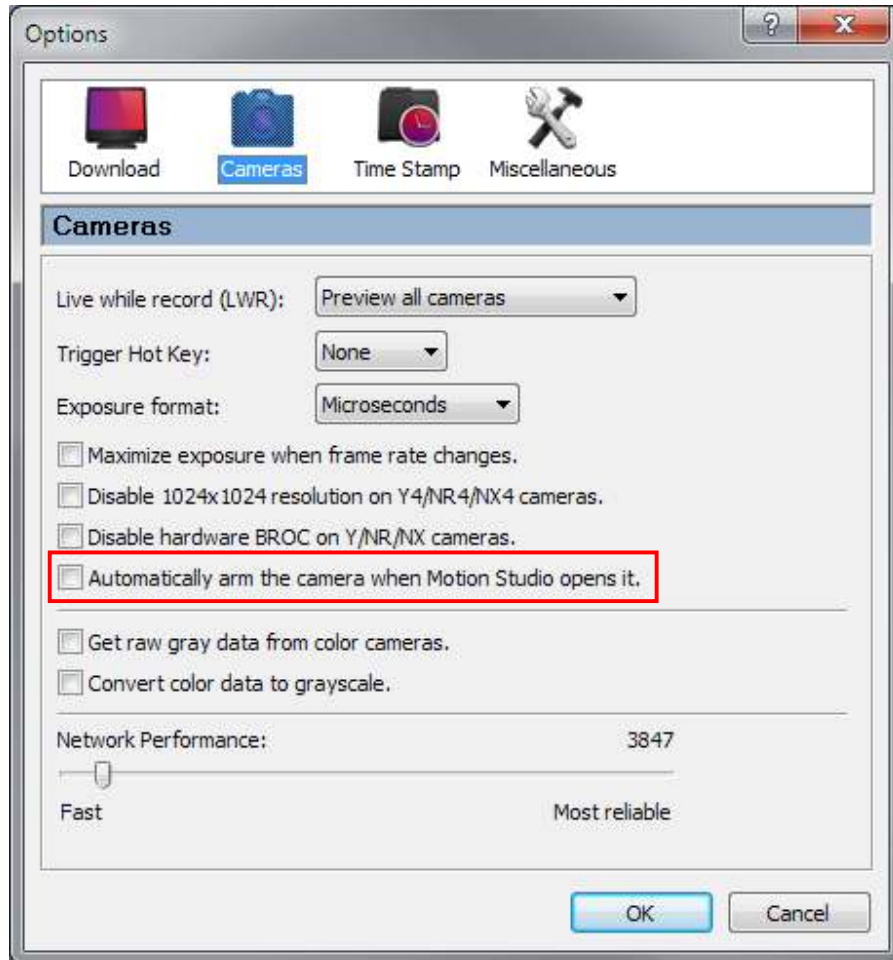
Options

?

X

Download

Cameras

Time Stamp

Miscellaneous

Cameras

Live while record (LWR): Preview all cameras

Trigger Hot Key: None

Exposure format: Microseconds

Maximize exposure when frame rate changes.

Disable 1024x1024 resolution on Y4/NR4/NX4 cameras.

Disable hardware BROC on Y/NR/NX cameras.

Automatically arm the camera when Motion Studio opens it.

Get raw gray data from color cameras.

Convert color data to grayscale.

Network Performance: 3847

Fast

Most reliable

OK

Cancel